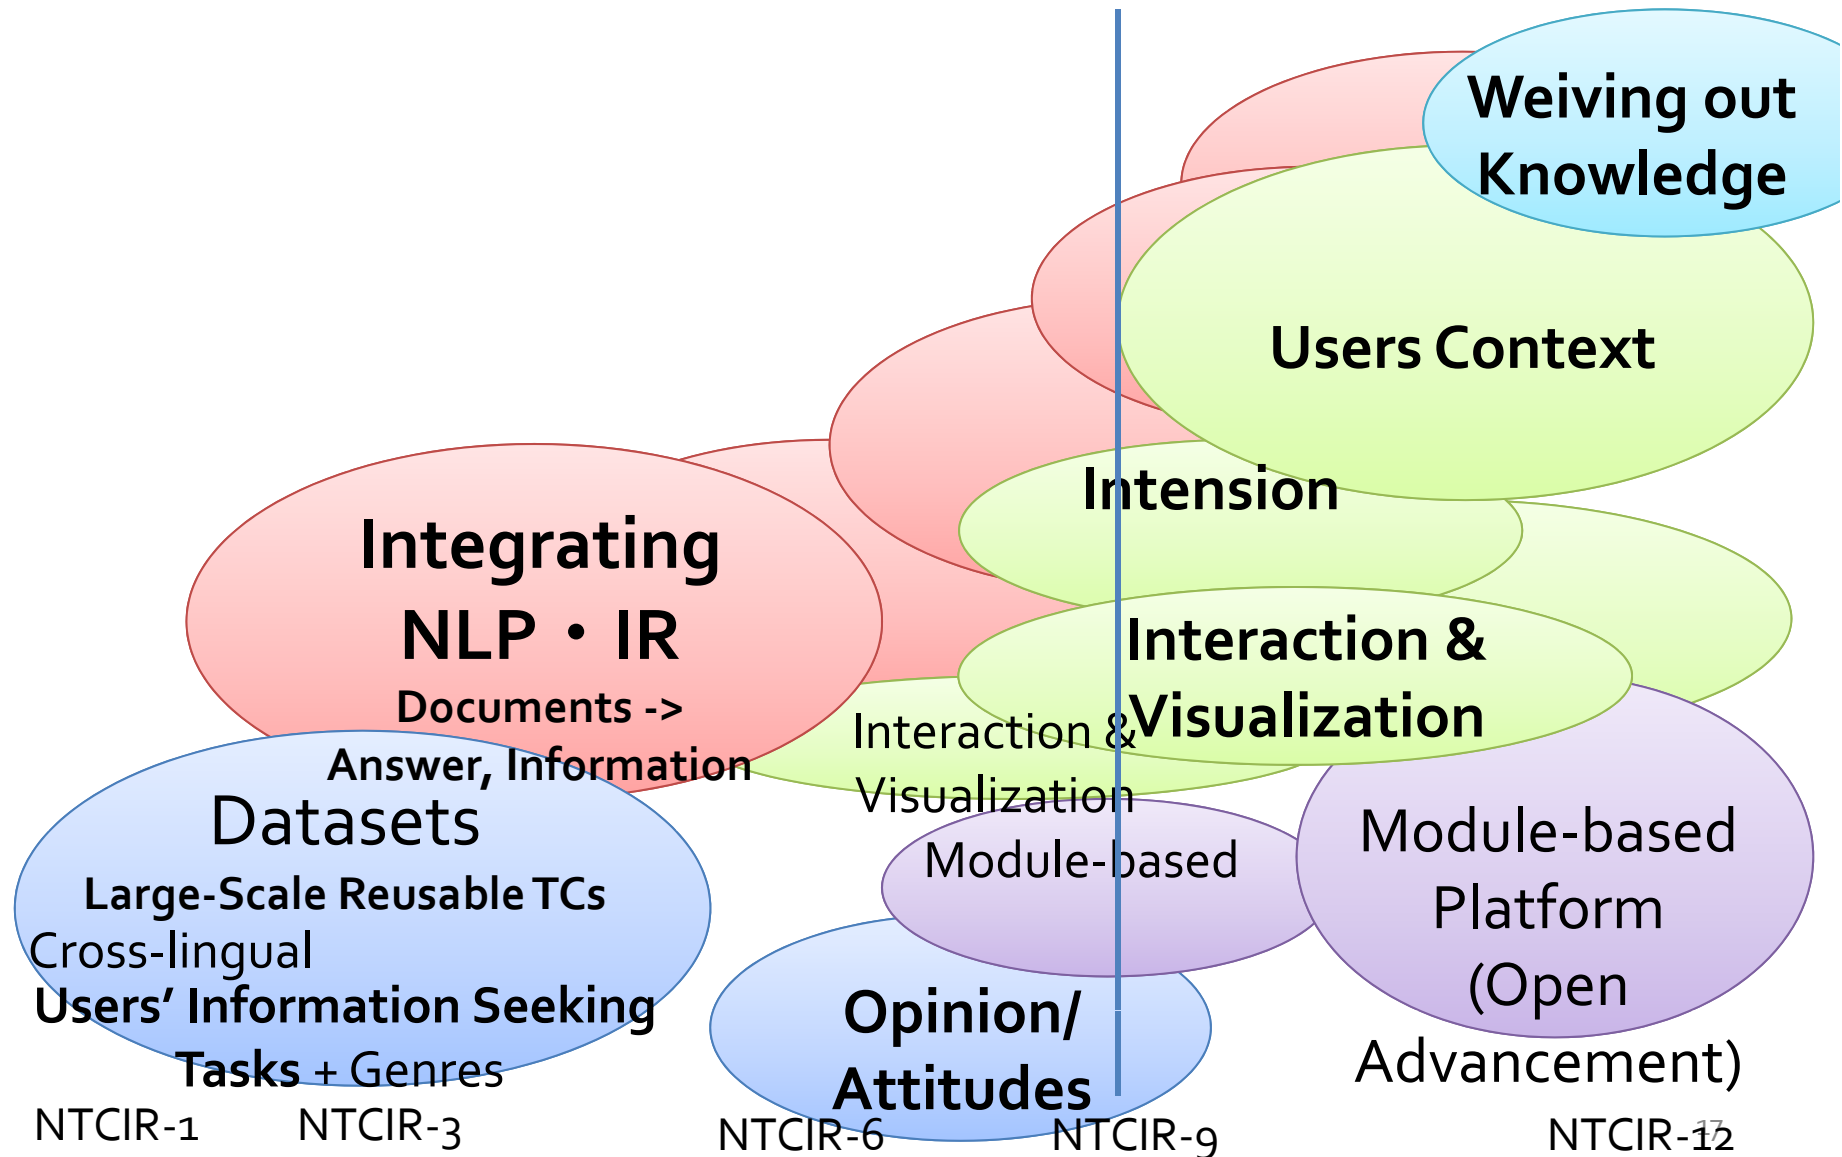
Weiving out Knowledge

Users Context

Intension

Integrating NLP・IR

Documents -> Answer, Information

Interaction & Visualization

Interaction & Visualization

Datasets

Large-Scale Reusable TCs

Cross-lingual

Users' Information Seeking Tasks + Genres

Module-based

Module-based Platform (Open Advancement)

Opinion/ Attitudes

NTCIR-1 NTCIR-3 NTCIR-6 NTCIR-9 NTCIR-12

17